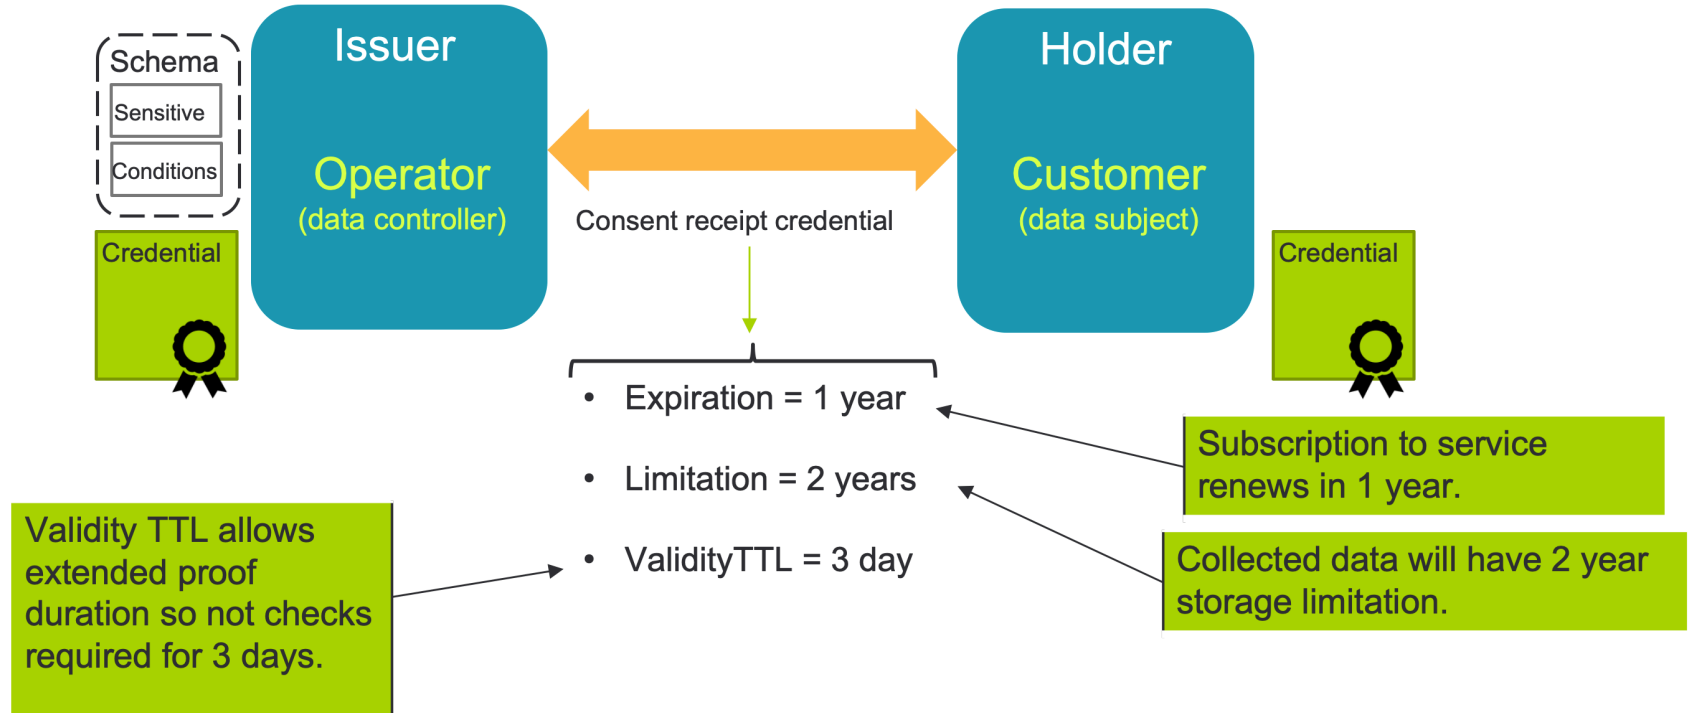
Schema

Sensitive

Conditions

Credential

Issuer

Operator
(data controller)

Consent receipt credential

Holder

Customer
(data subject)

Credential

- Expiration = 1 year
- Limitation = 2 years
- ValidityTTL = 3 day

Subscription to service renews in 1 year.

Collected data will have 2 year storage limitation.

Validity TTL allows extended proof duration so not checks required for 3 days.